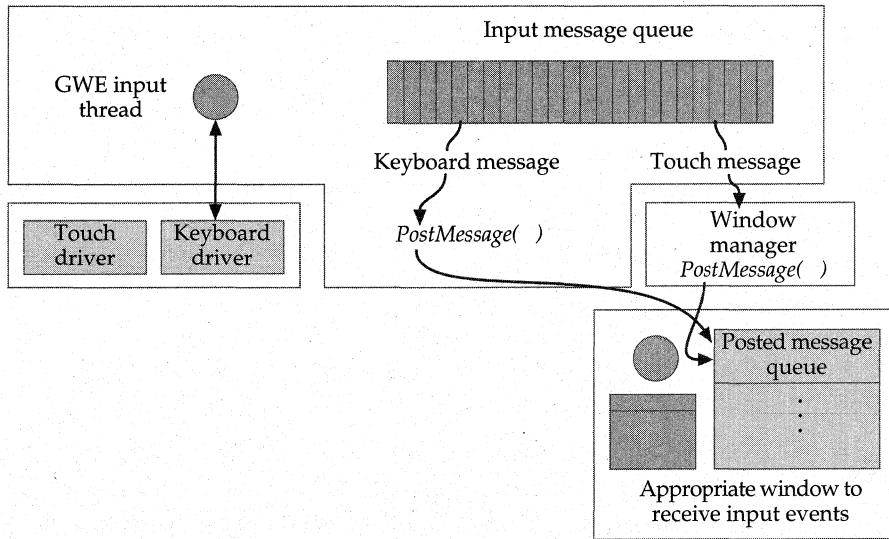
Input message queue

GWE input thread

Keyboard message

Touch message

Touch driver

Keyboard driver

PostMessage( )

Window manager PostMessage( )

Posted message queue

⋮

Appropriate window to receive input events